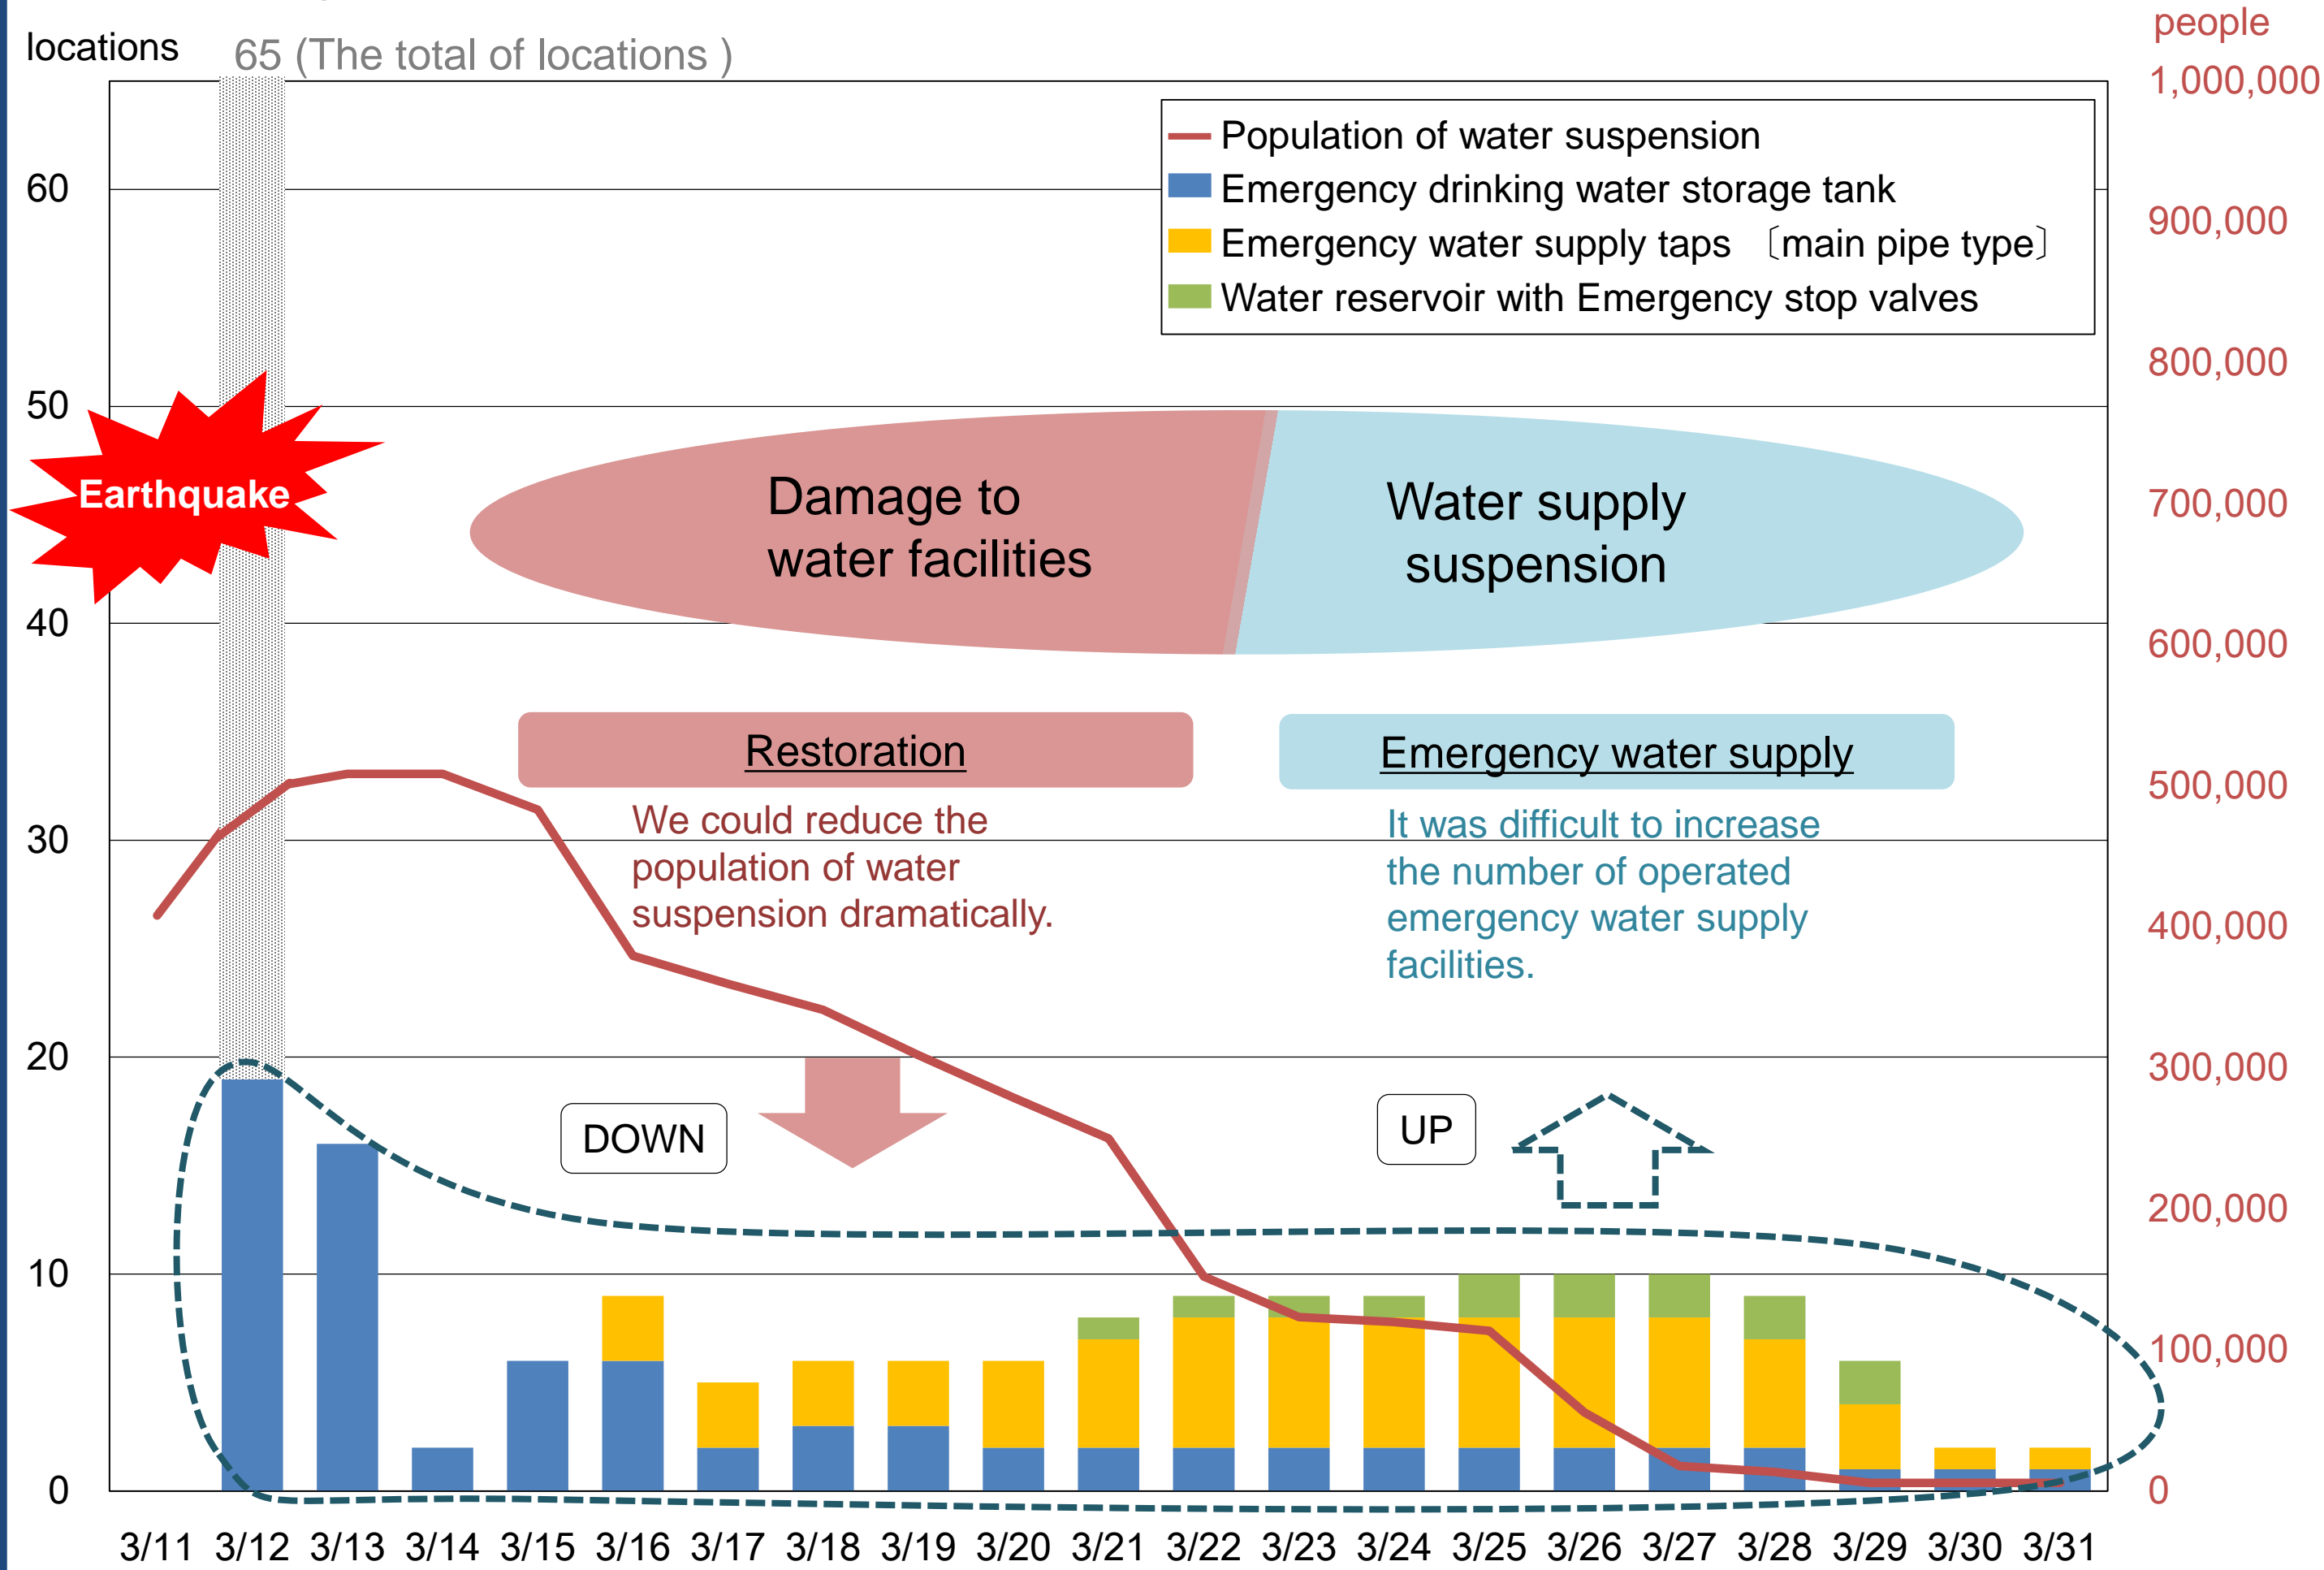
locations

65 (The total of locations )

people

1,000,000

Population of water suspension
Emergency drinking water storage tank
Emergency water supply taps 〔main pipe type〕
Water reservoir with Emergency stop valves

60

900,000

800,000

50

Earthquake

Damage to water facilities

Water supply suspension

700,000

40

600,000

Restoration

Emergency water supply

500,000

We could reduce the population of water suspension dramatically.

It was difficult to increase the number of operated emergency water supply facilities.

30

400,000

20

300,000

DOWN

UP

200,000

10

100,000

0

0

3/11 3/12 3/13 3/14 3/15 3/16 3/17 3/18 3/19 3/20 3/21 3/22 3/23 3/24 3/25 3/26 3/27 3/28 3/29 3/30 3/31